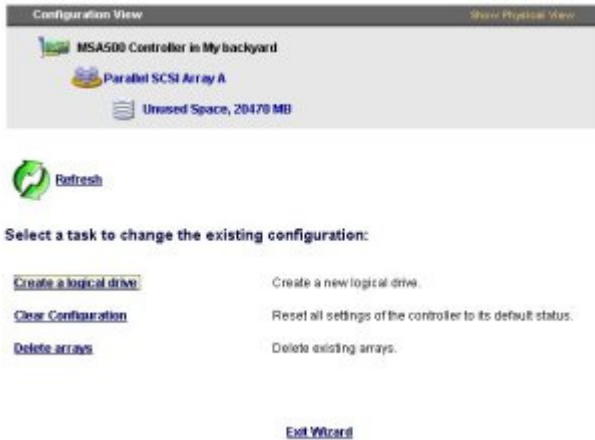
Configuration View

Show Physical View

MSA500 Controller in My backyard

Parallel SCSI Array A

Unused Space, 20470 MB

Refresh

Select a task to change the existing configuration:

| Create a logical drive | Create a new logical drive. |
|---|---|
| Clear Configuration | Reset all settings of the controller to its default status. |
| Delete arrays | Delete existing arrays. |

Exit Wizard